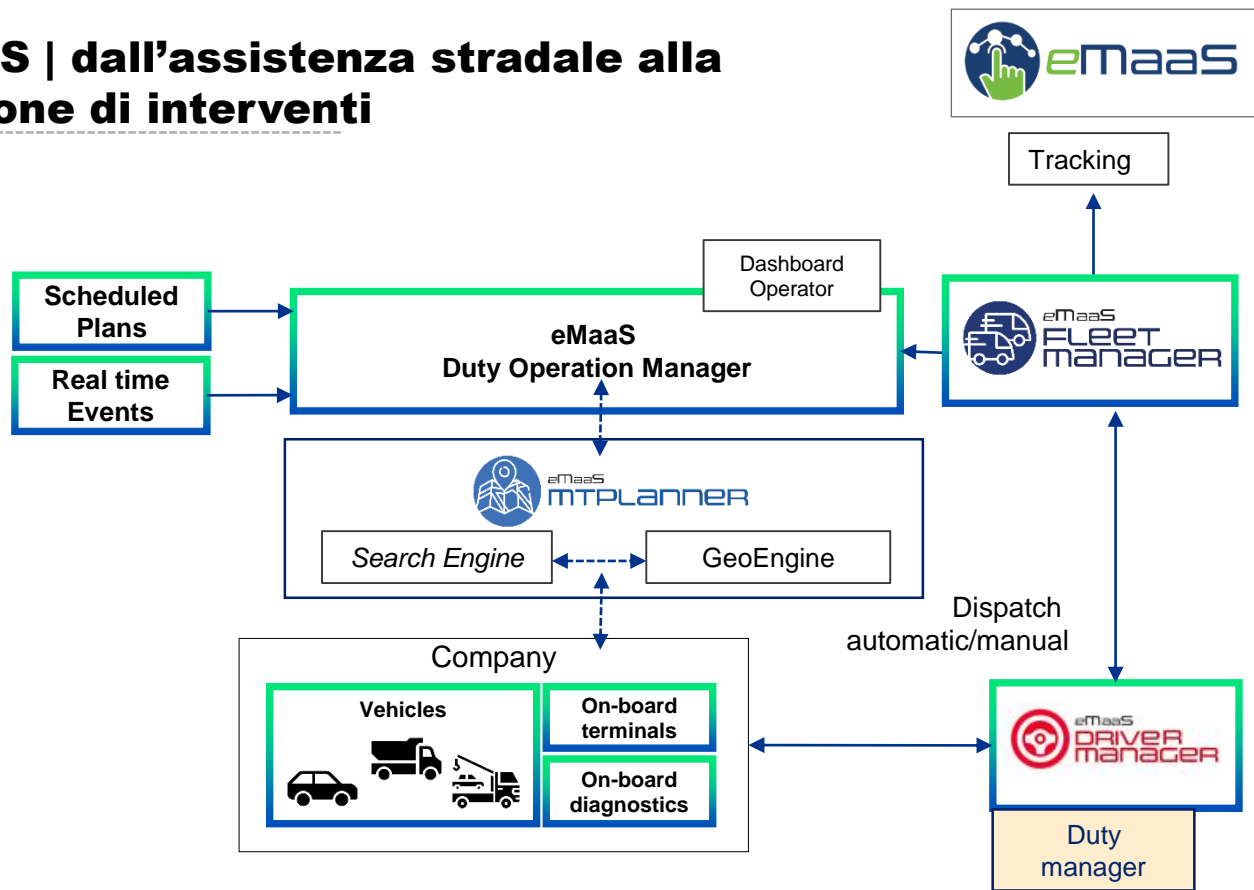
S | dall’assistenza stradale alla
one di interventi

eMaaS

Tracking

Scheduled Plans

Real time Events

Dashboard Operator

eMaaS
Duty Operation Manager

eMaaS
FLEET MANAGER

eMaaS
MTPLANNER

Search Engine

GeoEngine

Dispatch
automatic/manual

Company

Vehicles

On-board terminals

On-board diagnostics

eMaaS
DRIVER MANAGER

Duty manager